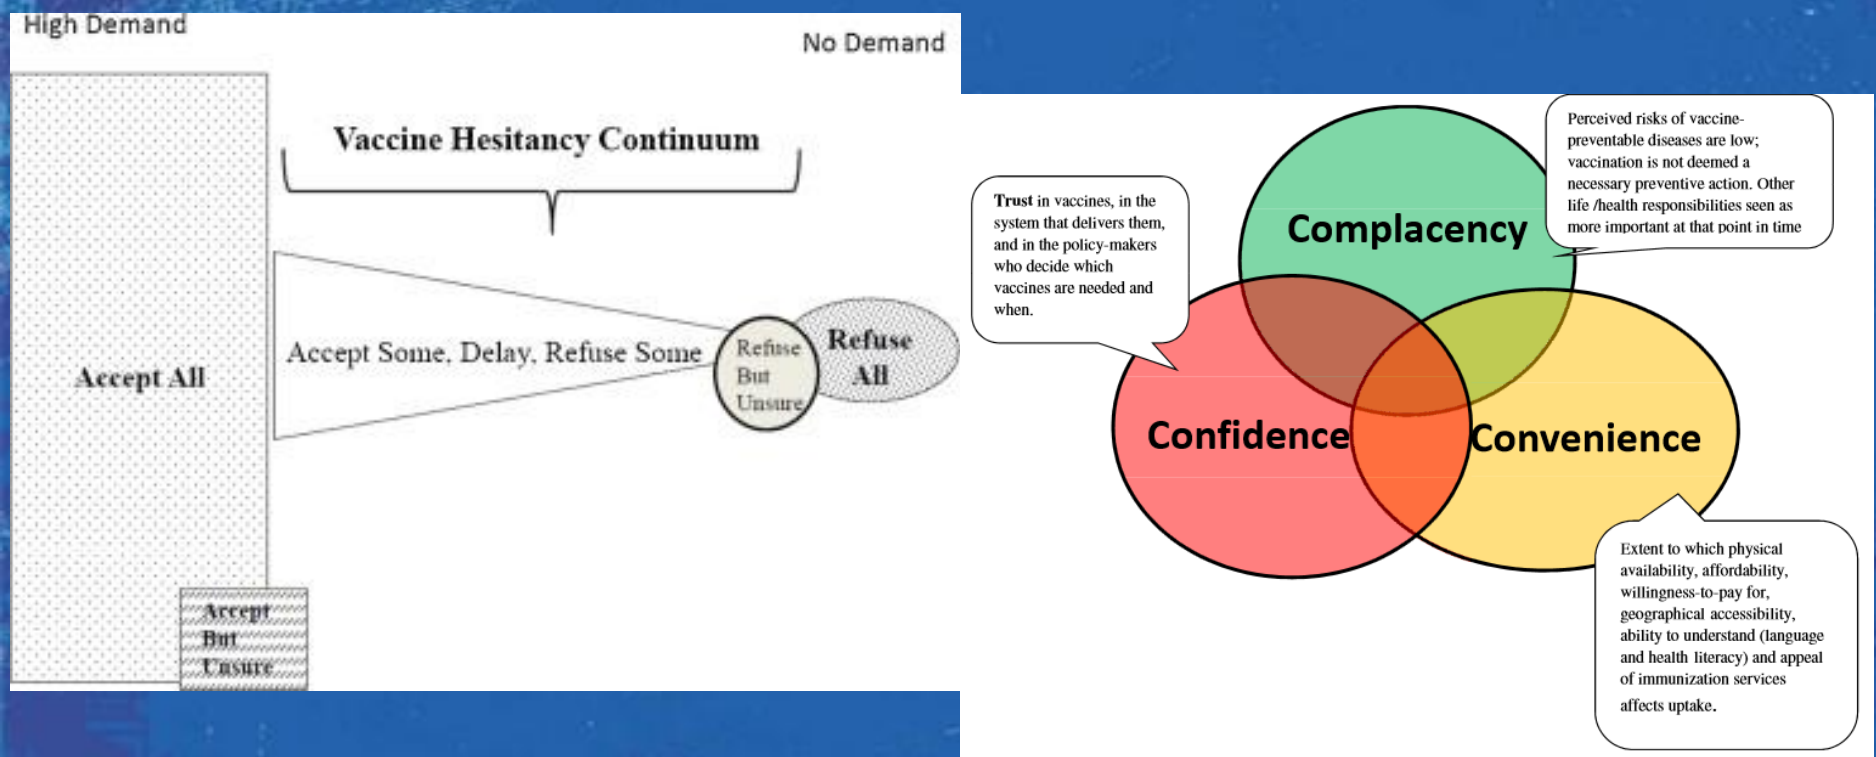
High Demand

No Demand

Vaccine Hesitancy Continuum

Accept All

Accept Some, Delay, Refuse Some

Refuse But Unsure

Refuse All

Accept But Unsure

Trust in vaccines, in the system that delivers them, and in the policy-makers who decide which vaccines are needed and when.

Complacency

Perceived risks of vaccine-preventable diseases are low; vaccination is not deemed a necessary preventive action. Other life /health responsibilities seen as more important at that point in time

Confidence

Convenience

Extent to which physical availability, affordability, willingness-to-pay for, geographical accessibility, ability to understand (language and health literacy) and appeal of immunization services affects uptake.